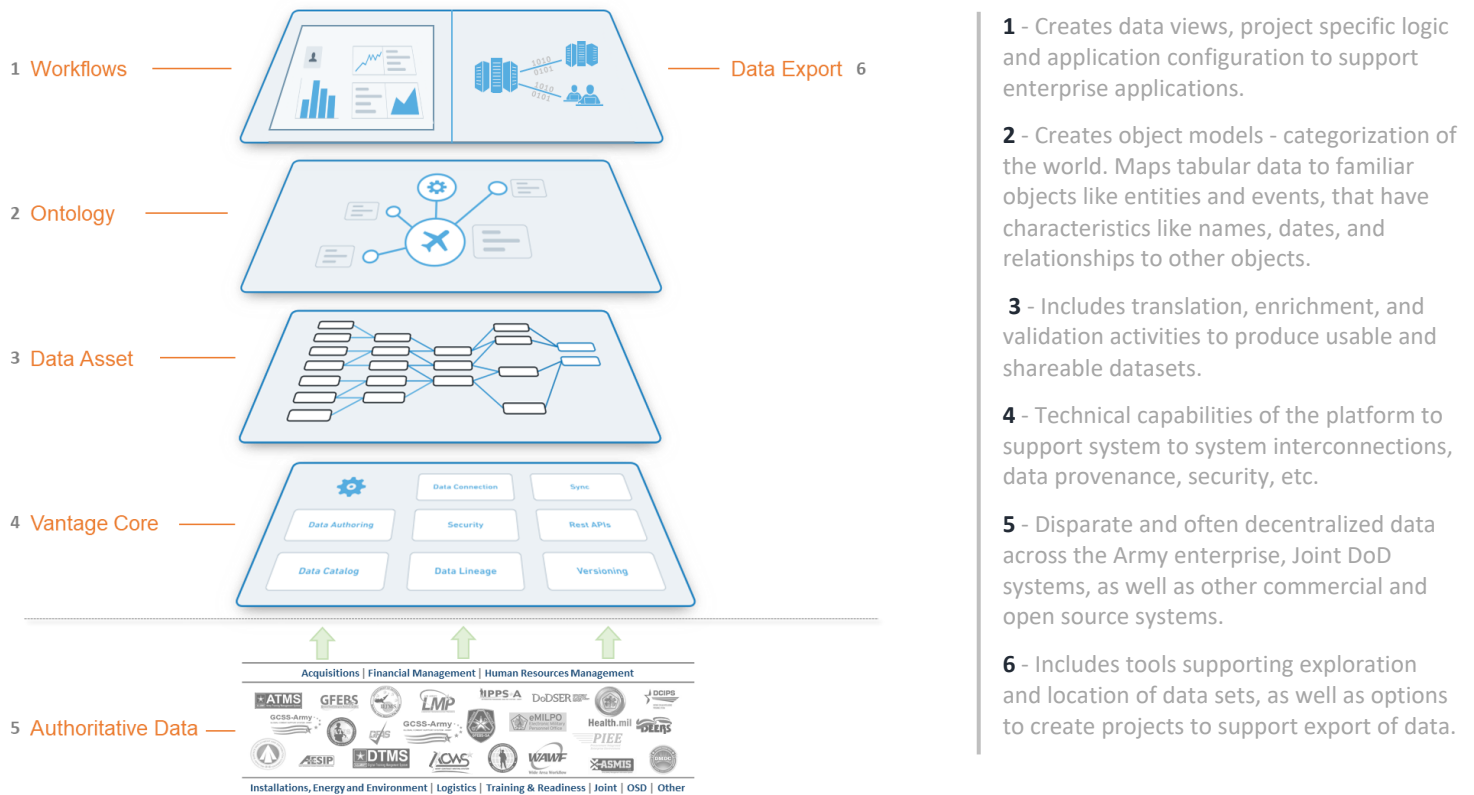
1 Workflows

Data Export 6

1010
0101
1010
0101

2 Ontology

3 Data Asset

4 Vantage Core

Data Connection
Sync
Data Authoring
Security
Rest APIs
Data Catalog
Data Lineage
Versioning

Acquisitions | Financial Management | Human Resources Management

5 Authoritative Data

ATMS
GFEBS
LMP
IPPS-A
DoDSER
DCIPS
GCSS-Army
GCSS-Army
eMILPO
Health.mil
DLERS
PIEE
AESIP
DTMS
WAWF
ASMIS

Installations, Energy and Environment | Logistics | Training & Readiness | Joint | OSD | Other

1 - Creates data views, project specific logic and application configuration to support enterprise applications.

2 - Creates object models - categorization of the world. Maps tabular data to familiar objects like entities and events, that have characteristics like names, dates, and relationships to other objects.

3 - Includes translation, enrichment, and validation activities to produce usable and shareable datasets.

4 - Technical capabilities of the platform to support system to system interconnections, data provenance, security, etc.

5 - Disparate and often decentralized data across the Army enterprise, Joint DoD systems, as well as other commercial and open source systems.

6 - Includes tools supporting exploration and location of data sets, as well as options to create projects to support export of data.